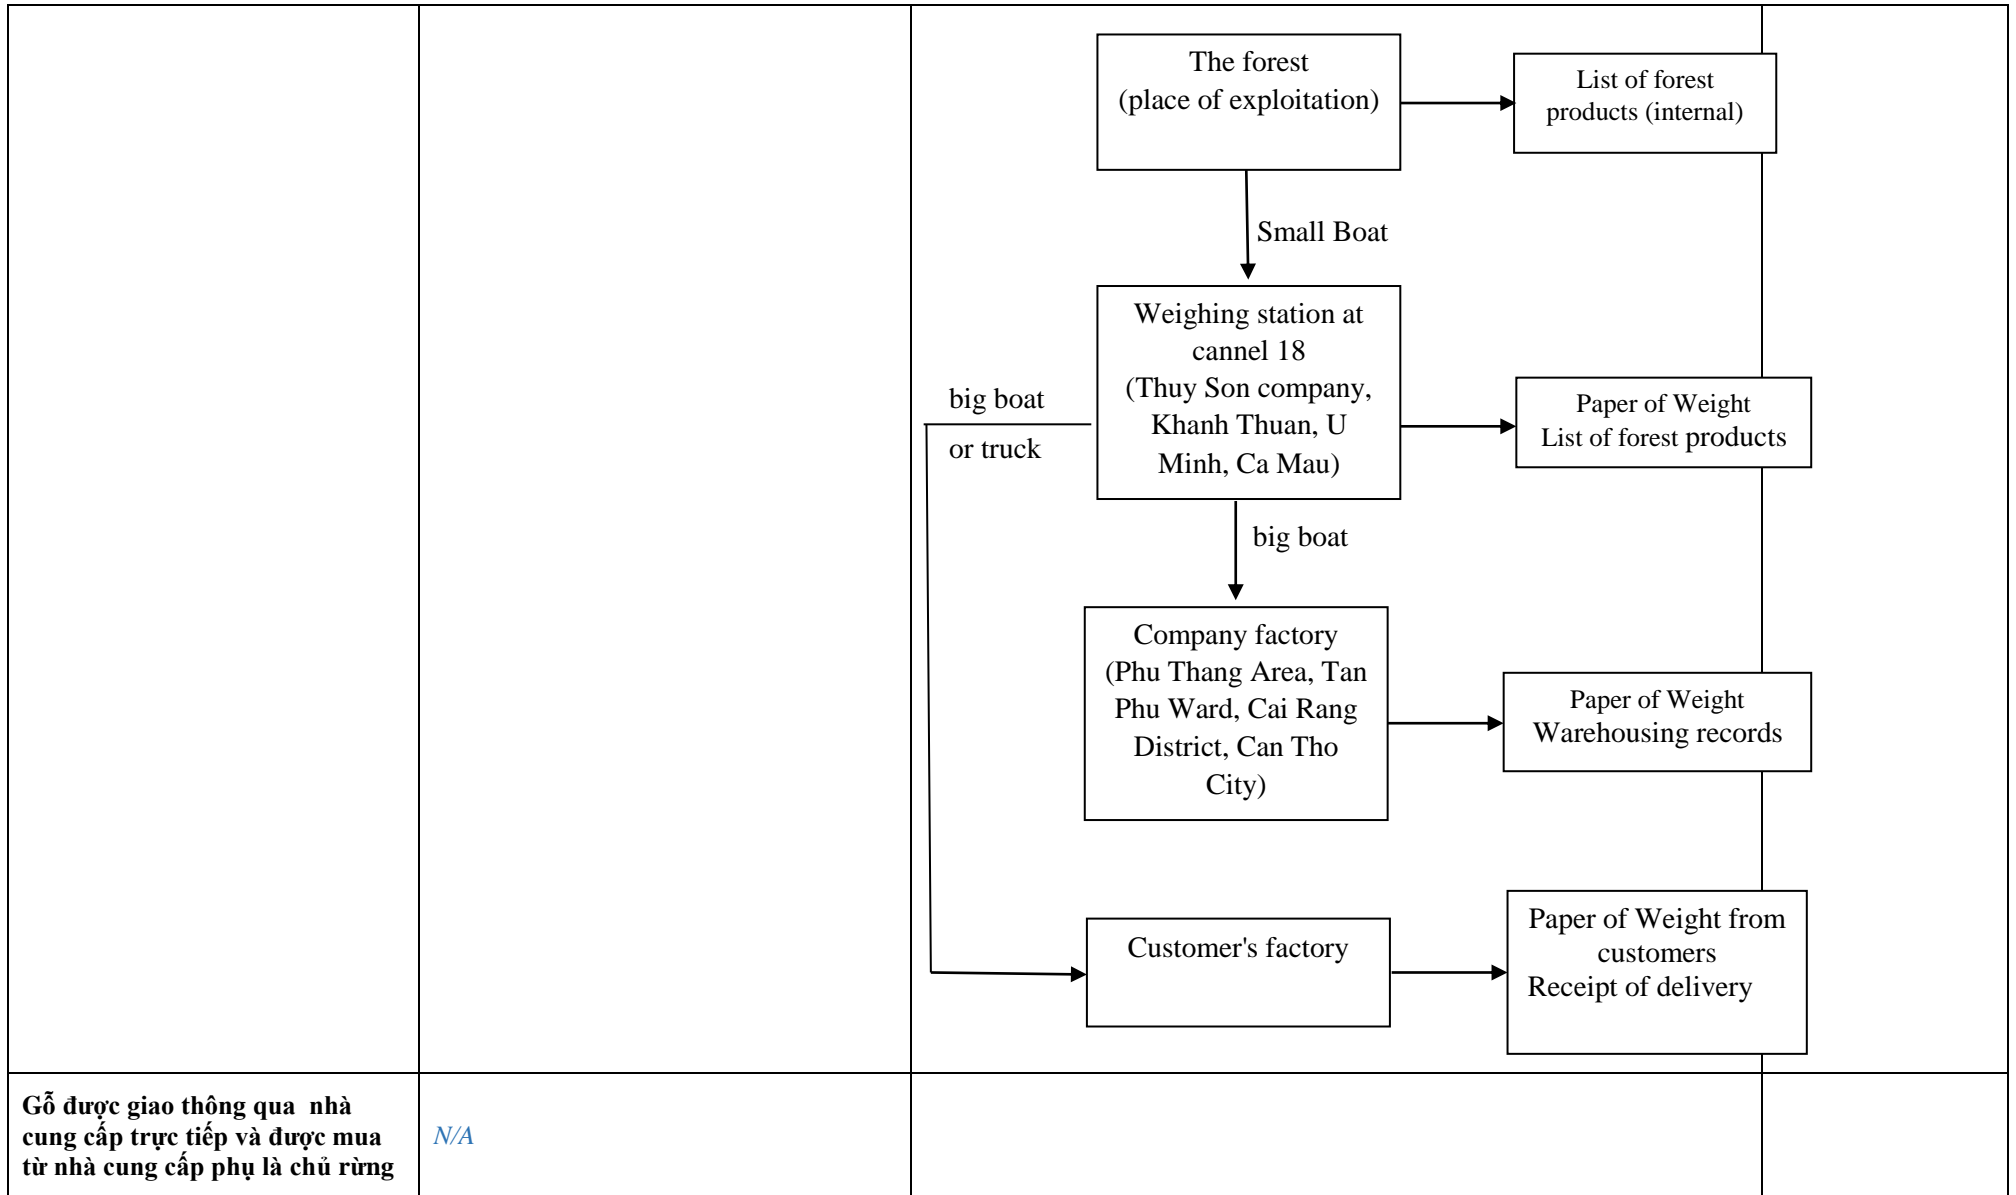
The forest (place of exploitation)

List of forest products (internal)

Small Boat

Weighing station at cannel 18 (Thuy Son company, Khanh Thuan, U Minh, Ca Mau)

big boat

or truck

Paper of Weight List of forest products

big boat

Company factory (Phu Thang Area, Tan Phu Ward, Cai Rang District, Can Tho City)

Paper of Weight Warehousing records

Customer's factory

Paper of Weight from customers Receipt of delivery

| Gỗ được giao thông qua nhà cung cấp trực tiếp và được mua từ nhà cung cấp phụ là chủ rừng | N/A | | |